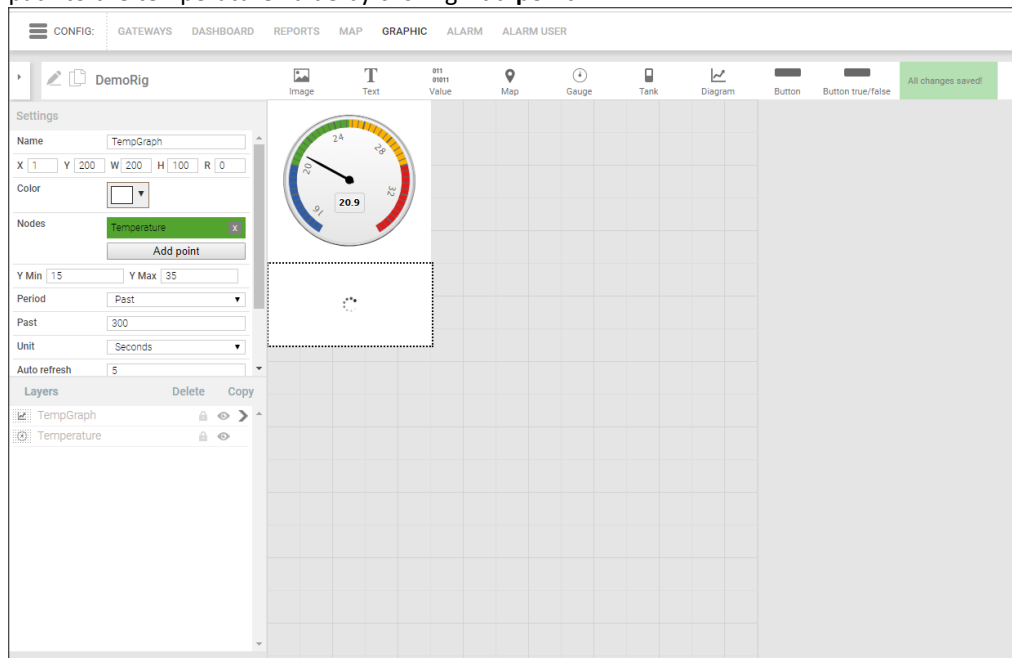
CONFIG: GATEWAYS DASHBOARD REPORTS MAP GRAPHIC ALARM ALARM USER

DemoRig

Image Text 011 01011 Value Map Gauge Tank Diagram Button Button true/false All changes saved!

Settings

Name TempGraph

X 1 Y 200 W 200 H 100 R 0

Color

Nodes Temperature x

Add point

Y Min 15 Y Max 35

Period Past

Past 300

Unit Seconds

Auto refresh 5

Layers Delete Copy

TempGraph

Temperature

16 20 24 28 32

20.9